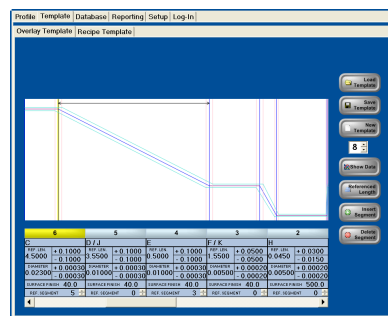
Profile Template Database Reporting Setup Log-In

Overlay Template Recipe Template

Load Template

Save Template

New Template

8

Show Data

Referenced Length

Insert Segment

Delete Segment

| 6 | 5 | 4 | 3 | 2 |
|---|---|---|---|---|
| C | D / J | E | F / K | H |
| REF. LEN. 4.5000 + 0.1000 - 0.1000 | REF. LEN. 3.5500 + 0.1000 - 0.1000 | REF. LEN. 0.5000 + 0.1000 - 0.1000 | REF. LEN. 1.5500 + 0.0500 - 0.0500 | REF. LEN. 0.0450 + 0.0300 - 0.0150 |
| DIAMETER 0.02300 + 0.00030 - 0.00030 | DIAMETER 0.01000 + 0.00030 - 0.00030 | DIAMETER 0.01000 + 0.00030 - 0.00030 | DIAMETER 0.00500 + 0.00020 - 0.00020 | DIAMETER 0.00500 + 0.00020 - 0.00020 |
| SURFACE FINISH 40.0 | SURFACE FINISH 40.0 | SURFACE FINISH 40.0 | SURFACE FINISH 40.0 | SURFACE FINISH 500.0 |
| REF. SEGMENT 5 | REF. SEGMENT 0 | REF. SEGMENT 3 | REF. SEGMENT 0 | REF. SEGMENT 0 |